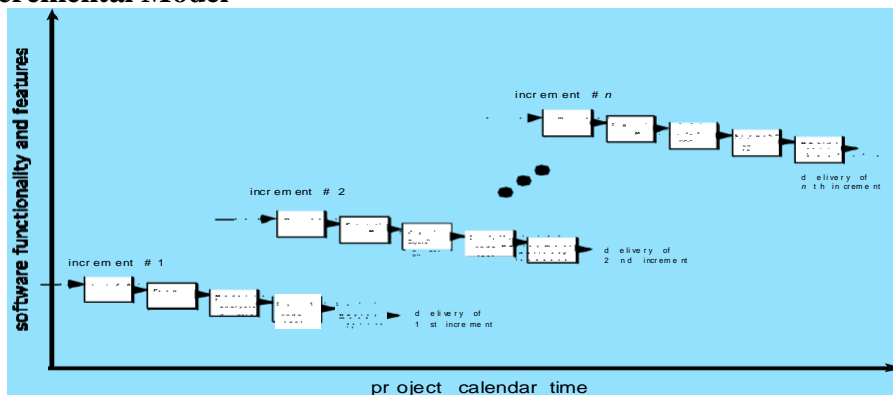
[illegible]cremental Model

software functionality and features

increment # n

delivery of
nth increment

increment # 2

delivery of
2nd increment

increment # 1

delivery of
1st increment

project calendar time